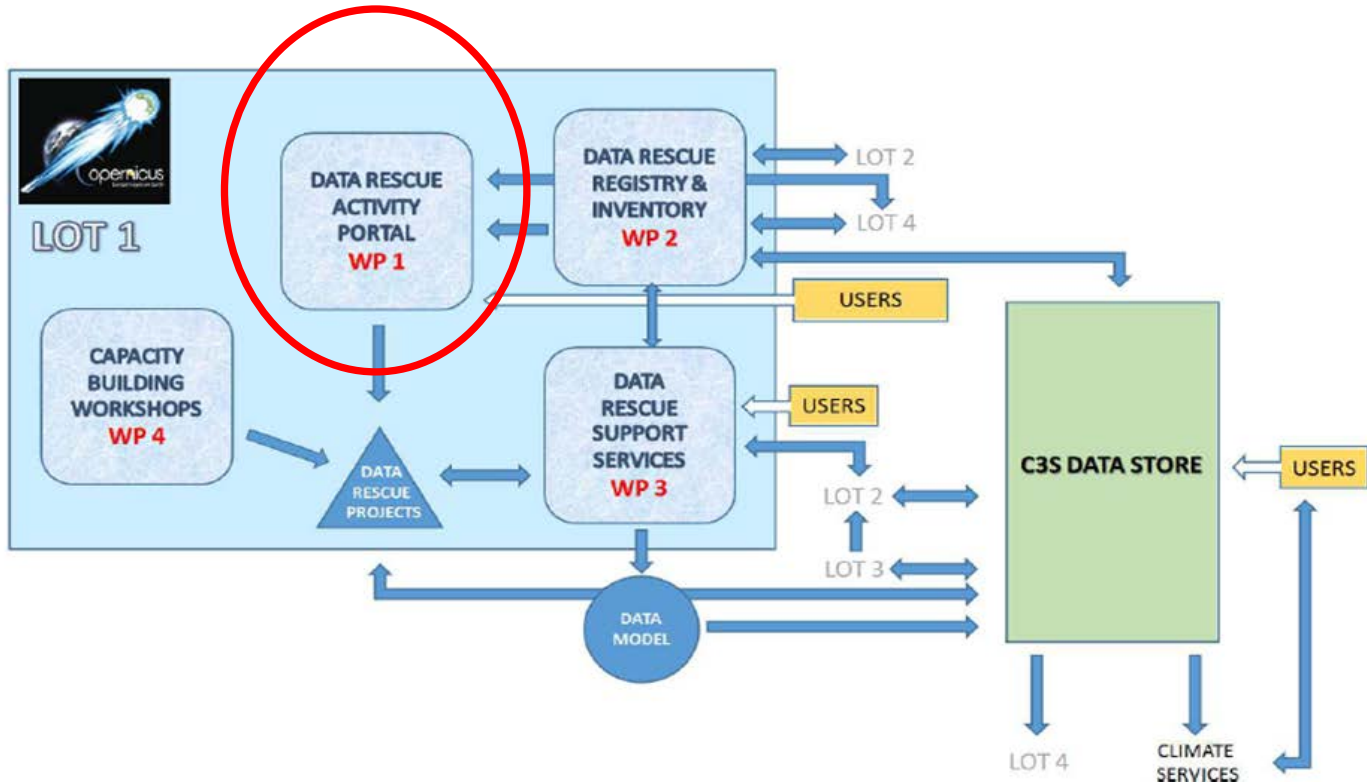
opernicus
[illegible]

LOT 1

DATA RESCUE ACTIVITY PORTAL
WP 1

DATA RESCUE REGISTRY & INVENTORY
WP 2

LOT 2
LOT 4

USERS

CAPACITY BUILDING WORKSHOPS
WP 4

DATA RESCUE PROJECTS

DATA RESCUE SUPPORT SERVICES
WP 3

USERS

LOT 2
LOT 3

C3S DATA STORE

USERS

DATA MODEL

LOT 4

CLIMATE SERVICES